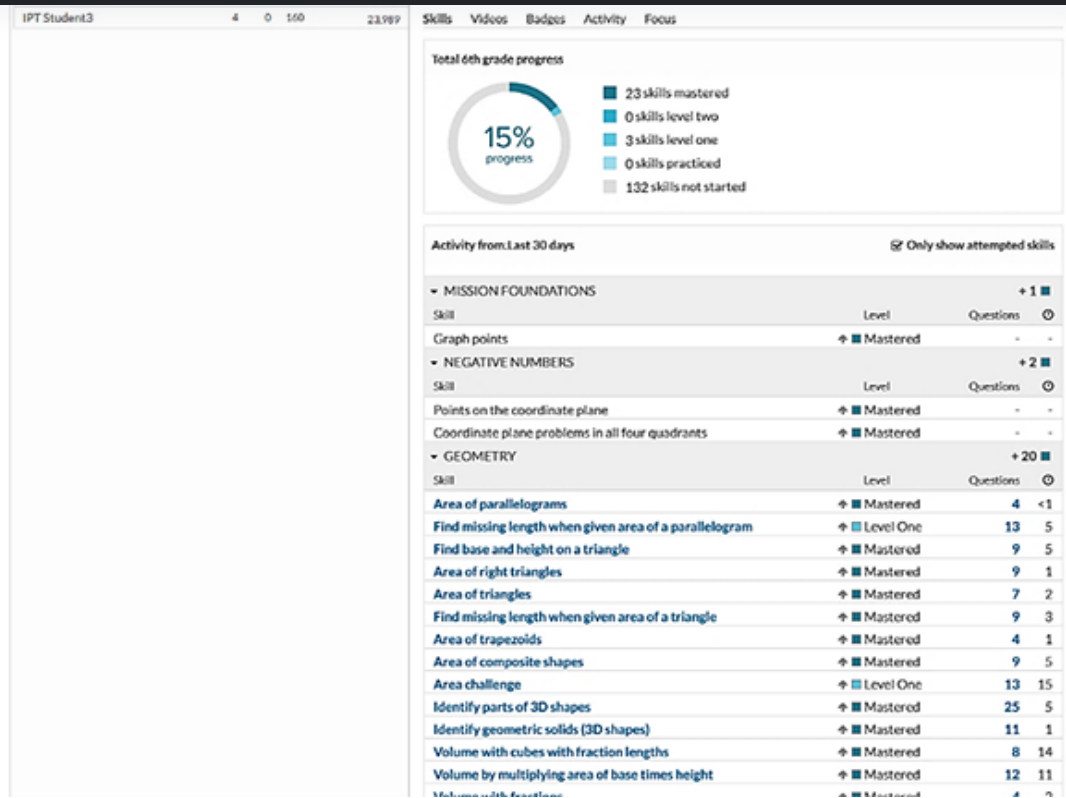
IPT Student3 4 0 160 23,989

Skills Videos Badges Activity Focus

Total 6th grade progress

15% progress

23 skills mastered
0 skills level two
3 skills level one
0 skills practiced
132 skills not started

Activity from: Last 30 days

Only show attempted skills

MISSION FOUNDATIONS +1

| Skill | Level | Questions | |
|---|---|---|---|
| Graph points | Mastered | - | - |

NEGATIVE NUMBERS +2

| Skill | Level | Questions | |
|---|---|---|---|
| Points on the coordinate plane | Mastered | - | - |
| Coordinate plane problems in all four quadrants | Mastered | - | - |

GEOMETRY +20

| Skill | Level | Questions | |
|---|---|---|---|
| Area of parallelograms | Mastered | 4 | <1 |
| Find missing length when given area of a parallelogram | Level One | 13 | 5 |
| Find base and height on a triangle | Mastered | 9 | 5 |
| Area of right triangles | Mastered | 9 | 1 |
| Area of triangles | Mastered | 7 | 2 |
| Find missing length when given area of a triangle | Mastered | 9 | 3 |
| Area of trapezoids | Mastered | 4 | 1 |
| Area of composite shapes | Mastered | 9 | 5 |
| Area challenge | Level One | 13 | 15 |
| Identify parts of 3D shapes | Mastered | 25 | 5 |
| Identify geometric solids (3D shapes) | Mastered | 11 | 1 |
| Volume with cubes with fraction lengths | Mastered | 8 | 14 |
| Volume by multiplying area of base times height | Mastered | 12 | 11 |
| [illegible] | Mastered | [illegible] | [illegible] |